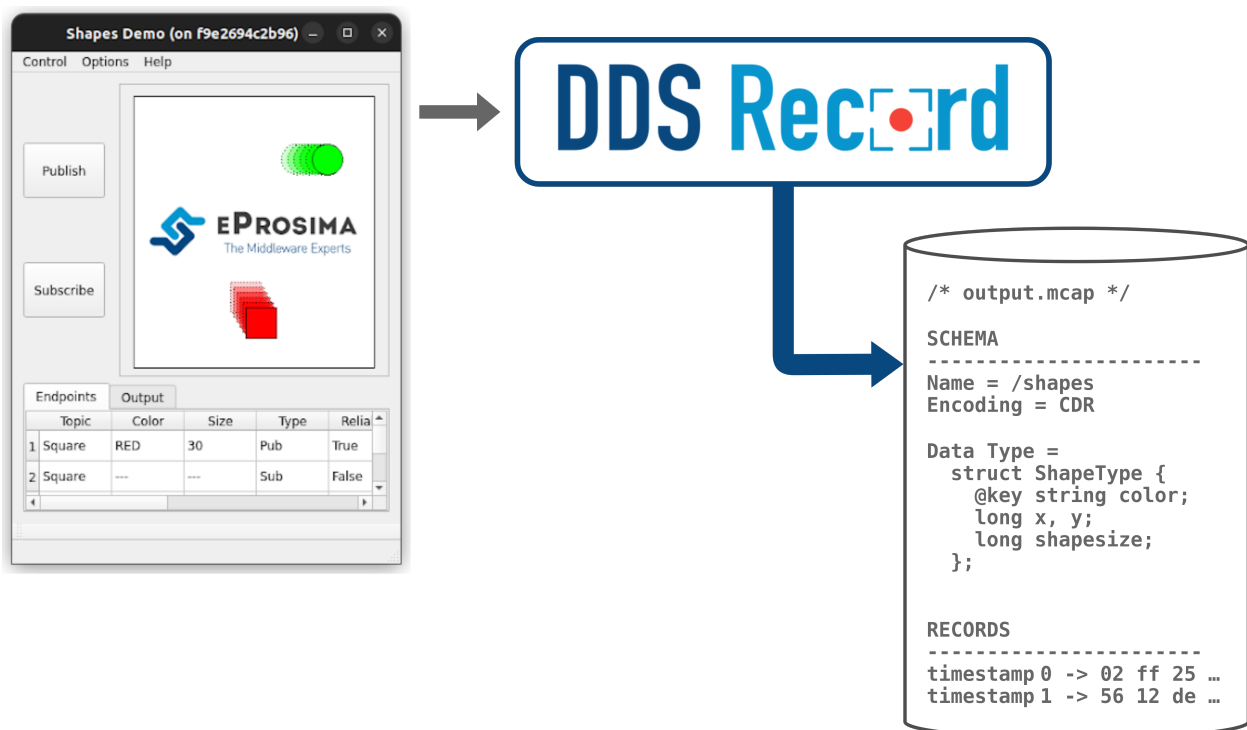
Shapes Demo (on f9e2694c2b96)

Control Options Help

Publish

Subscribe

eProsima
The Middleware Experts

Endpoints Output

| | Topic | Color | Size | Type | Relia |
|---|---|---|---|---|---|
| 1 | Square | RED | 30 | Pub | True |
| 2 | Square | --- | --- | Sub | False |

DDS Record

/* output.mcap */

SCHEMA
------------------------
Name = /shapes
Encoding = CDR

Data Type =
struct ShapeType {
@key string color;
long x, y;
long shapesize;
};

RECORDS
------------------------
timestamp 0 -> 02 ff 25 …
timestamp 1 -> 56 12 de …